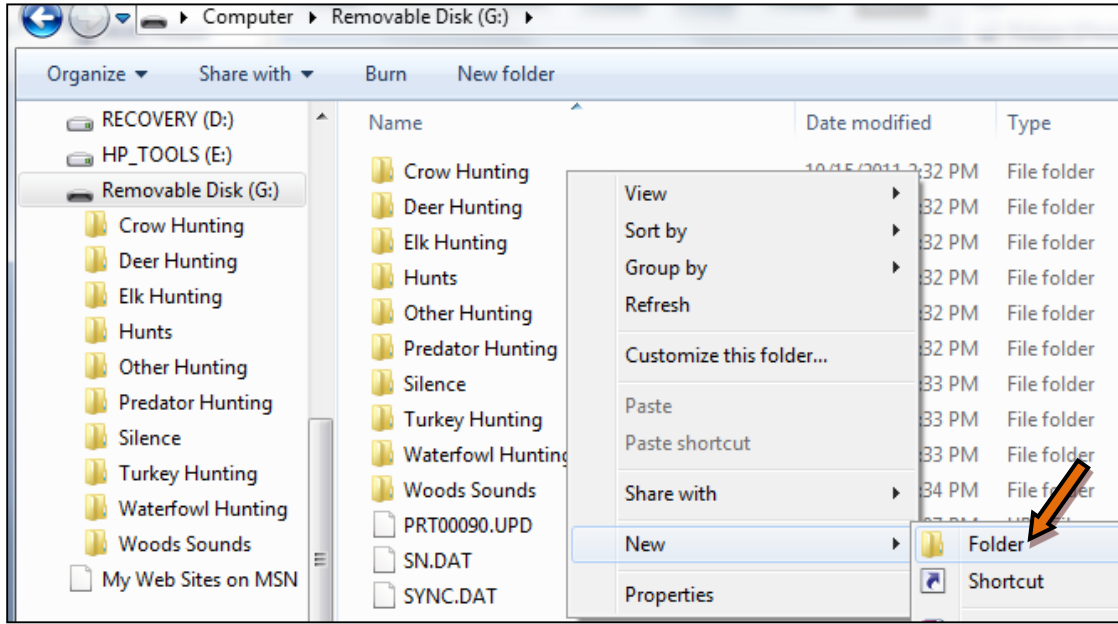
Computer ▸ Removable Disk (G:) ▸

Organize ▾ Share with ▾ Burn New folder

RECOVERY (D:)
HP_TOOLS (E:)
Removable Disk (G:)
Crow Hunting
Deer Hunting
Elk Hunting
Hunts
Other Hunting
Predator Hunting
Silence
Turkey Hunting
Waterfowl Hunting
Woods Sounds
My Web Sites on MSN

| Name | Date modified | Type |
|---|---|---|
| Crow Hunting | 10/15/2011 2:32 PM | File folder |
| Deer Hunting | 32 PM | File folder |
| Elk Hunting | 32 PM | File folder |
| Hunts | 32 PM | File folder |
| Other Hunting | 32 PM | File folder |
| Predator Hunting | 32 PM | File folder |
| Silence | 33 PM | File folder |
| Turkey Hunting | 33 PM | File folder |
| Waterfowl Huntin | 33 PM | File folder |
| Woods Sounds | 34 PM | File folder |
| PRT00090.UPD | | |
| SN.DAT | | |
| SYNC.DAT | | |

View
Sort by
Group by
Refresh
Customize this folder...
Paste
Paste shortcut
Share with
New
Properties

Folder
Shortcut